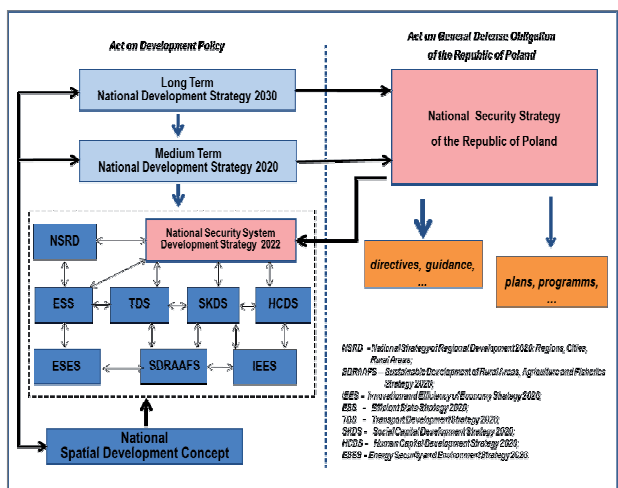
Act on Development Policy

Act on General Defense Obligation of the Republic of Poland

Long Term National Development Strategy 2030

Medium Term National Development Strategy 2020

National Security Strategy of the Republic of Poland

NSRD

National Security System Development Strategy 2022

ESS

TDS

SKDS

HCDS

ESES

SDRAAFS

IEES

directives, guidance, ...

plans, programms, ...

National Spatial Development Concept

NSRD – National Strategy of Regional Development 2020: Regions, Cities, Rural Areas;
SDRAAFS – Sustainable Development of Rural Areas, Agriculture and Fisheries Strategy 2020;
IEES – Innovation and Efficiency of Economy Strategy 2020;
ESS – Efficient State Strategy 2020;
TDS – Transport Development Strategy 2020;
SKDS – Social Capital Development Strategy 2020;
HCDS – Human Capital Development Strategy 2020;
ESES – Energy Security and Environment Strategy 2020.